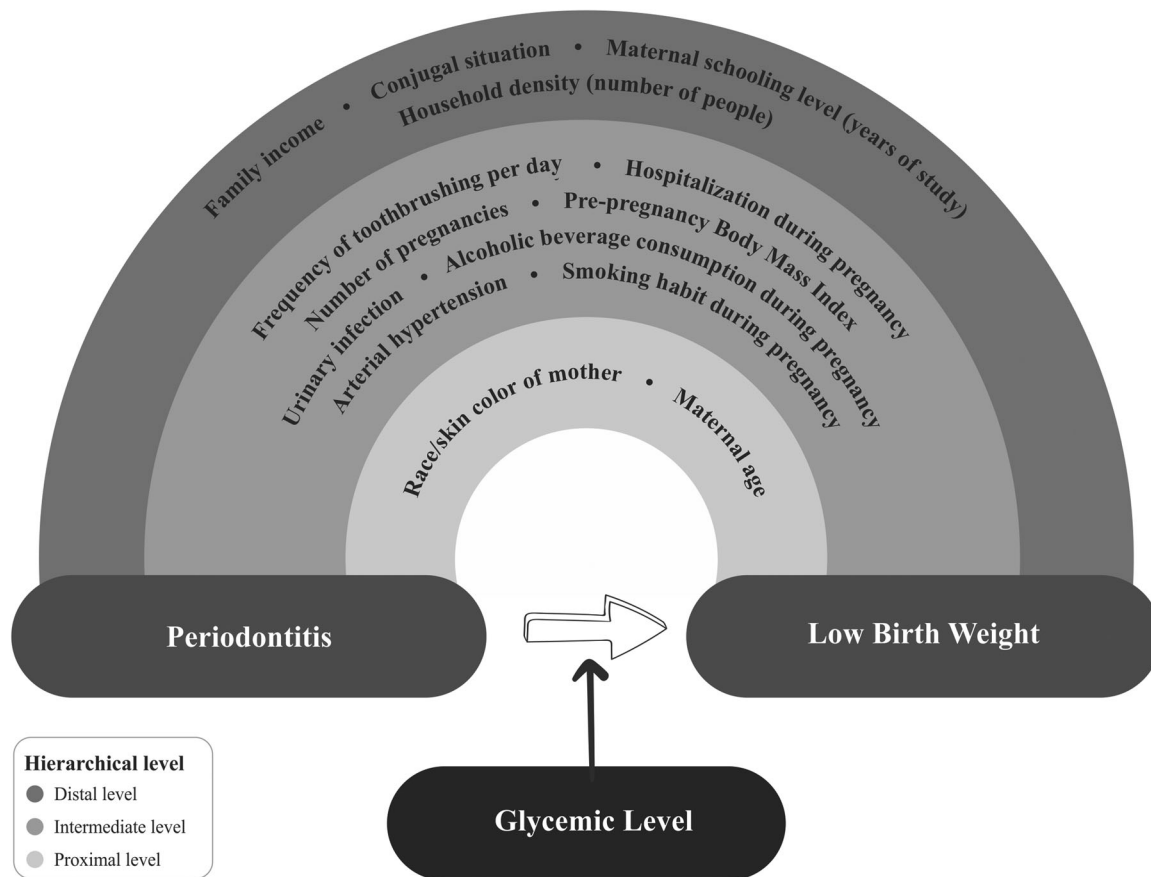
Family income • Conjugal situation • Maternal schooling level (years of study)
Household density (number of people)

Frequency of toothbrushing per day • Hospitalization during pregnancy
Number of pregnancies • Pre-pregnancy Body Mass Index
Urinary infection • Alcoholic beverage consumption during pregnancy
Arterial hypertension • Smoking habit during pregnancy

Race/skin color of mother • Maternal age

Periodontitis

Low Birth Weight

Glycemic Level

Hierarchical level
Distal level
Intermediate level
Proximal level